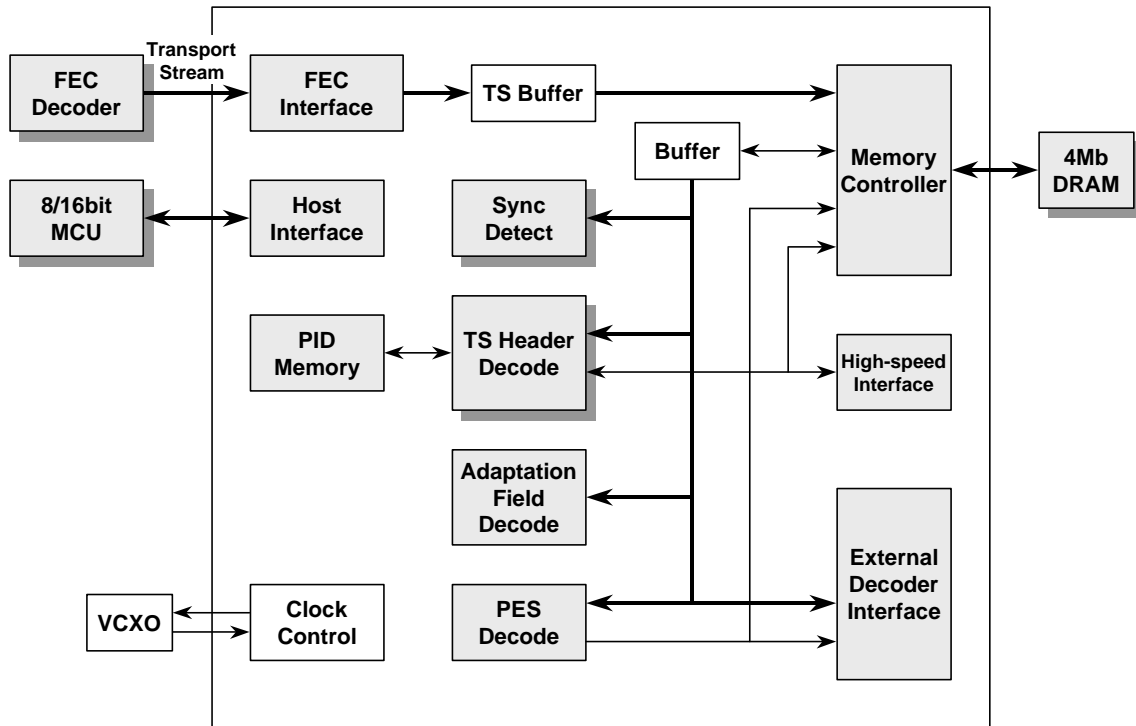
FEC Decoder

Transport Stream

FEC Interface

TS Buffer

Memory Controller

4Mb DRAM

Buffer

8/16bit MCU

Host Interface

Sync Detect

PID Memory

TS Header Decode

High-speed Interface

Adaptation Field Decode

External Decoder Interface

VCXO

Clock Control

PES Decode